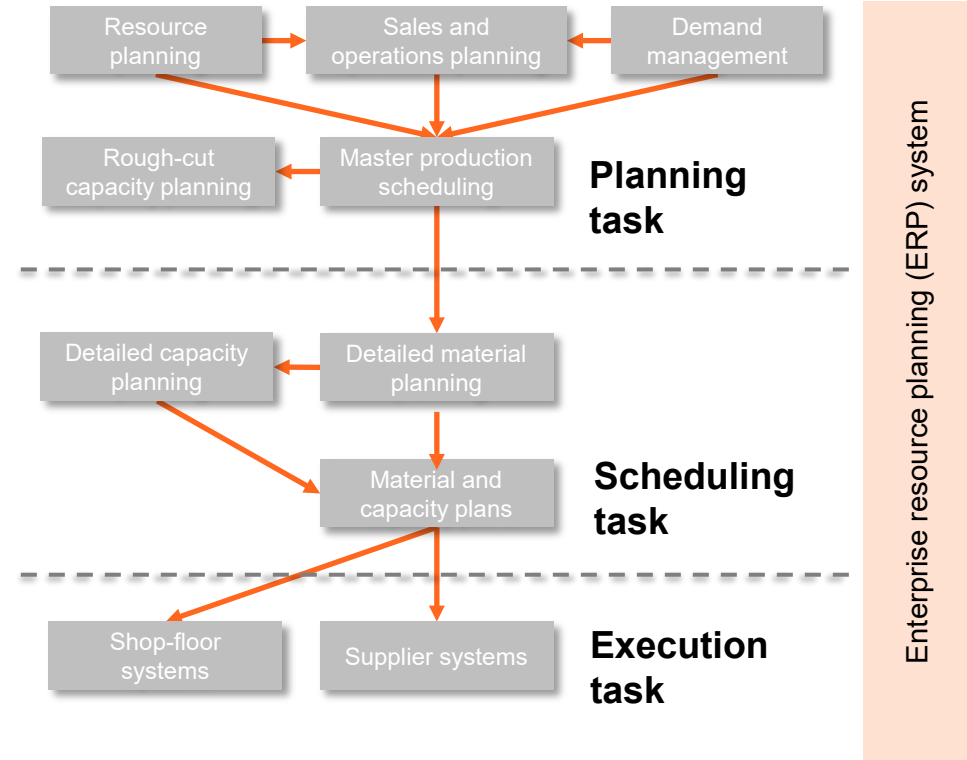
Resource planning

Sales and operations planning

Demand management

Rough-cut capacity planning

Master production scheduling

Planning task

Detailed capacity planning

Detailed material planning

Material and capacity plans

Scheduling task

Shop-floor systems

Supplier systems

Execution task

Enterprise resource planning (ERP) system